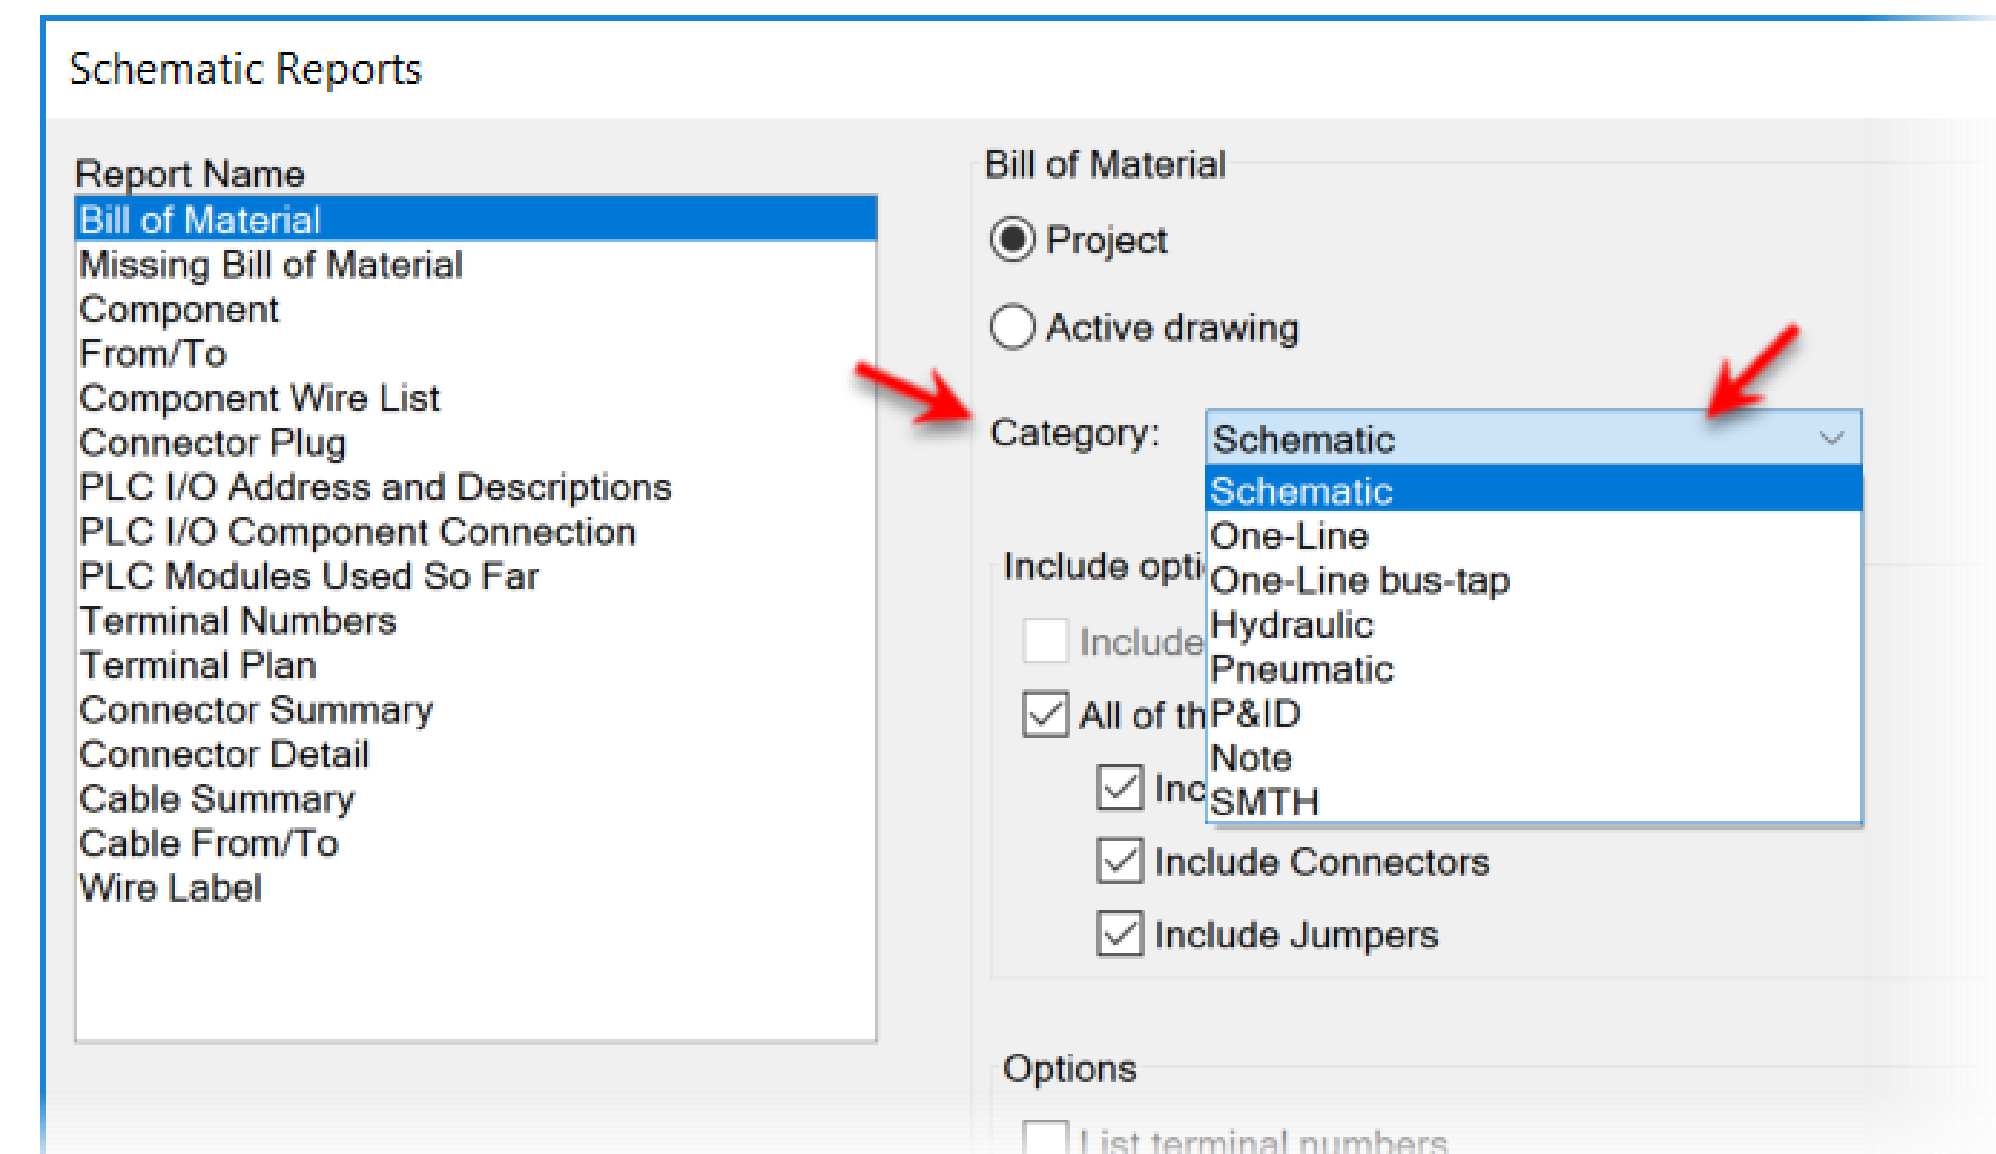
Schematic Reports

Report Name
Bill of Material
Missing Bill of Material
Component
From/To
Component Wire List
Connector Plug
PLC I/O Address and Descriptions
PLC I/O Component Connection
PLC Modules Used So Far
Terminal Numbers
Terminal Plan
Connector Summary
Connector Detail
Cable Summary
Cable From/To
Wire Label

Bill of Material
Project
Active drawing

Category: Schematic

Schematic
One-Line
One-Line bus-tap
Hydraulic
Pneumatic
P&ID
Note
SMTH

Include opti
Include
All of th
Inc
Include Connectors
Include Jumpers

Options
List terminal numbers